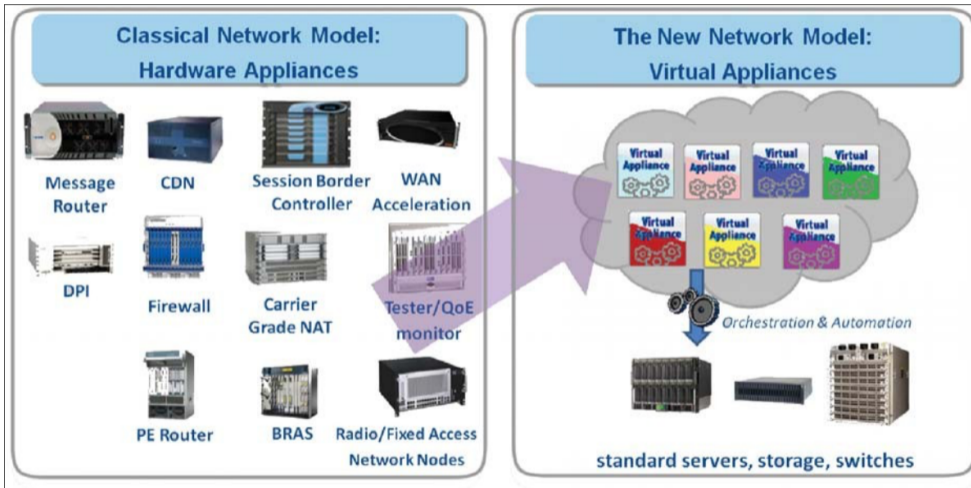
Classical Network Model:
Hardware Appliances

Message Router

CDN

Session Border Controller

WAN Acceleration

DPI

Firewall

Carrier Grade NAT

Tester/QoE monitor

PE Router

BRAS

Radio/Fixed Access Network Nodes

The New Network Model:
Virtual Appliances

Virtual Appliance

Virtual Appliance

Virtual Appliance

Virtual Appliance

Virtual Appliance

Virtual Appliance

Virtual Appliance

Orchestration & Automation

standard servers, storage, switches